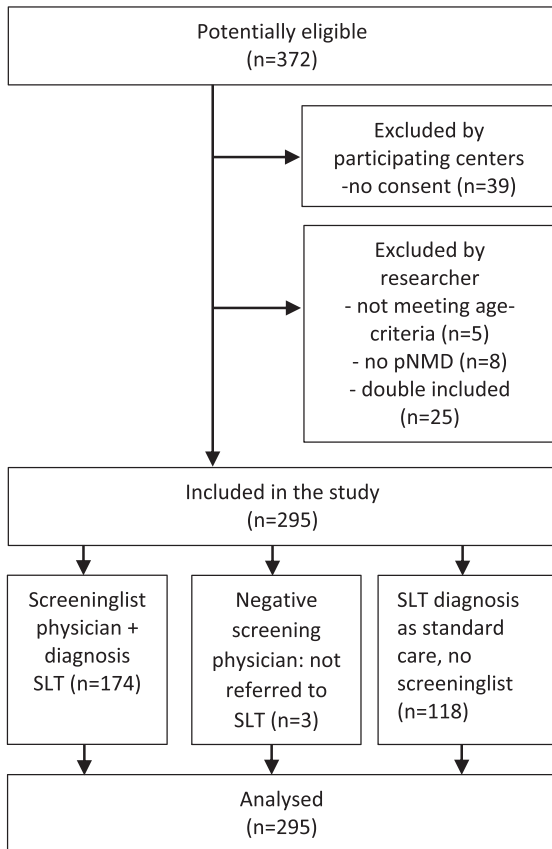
Potentially eligible
(n=372)

Excluded by participating centers
-no consent (n=39)

Excluded by researcher
- not meeting age-criteria (n=5)
- no pNMD (n=8)
- double included (n=25)

Included in the study
(n=295)

Screeninglist physician + diagnosis SLT (n=174)

Negative screening physician: not referred to SLT (n=3)

SLT diagnosis as standard care, no screeninglist (n=118)

Analysed
(n=295)